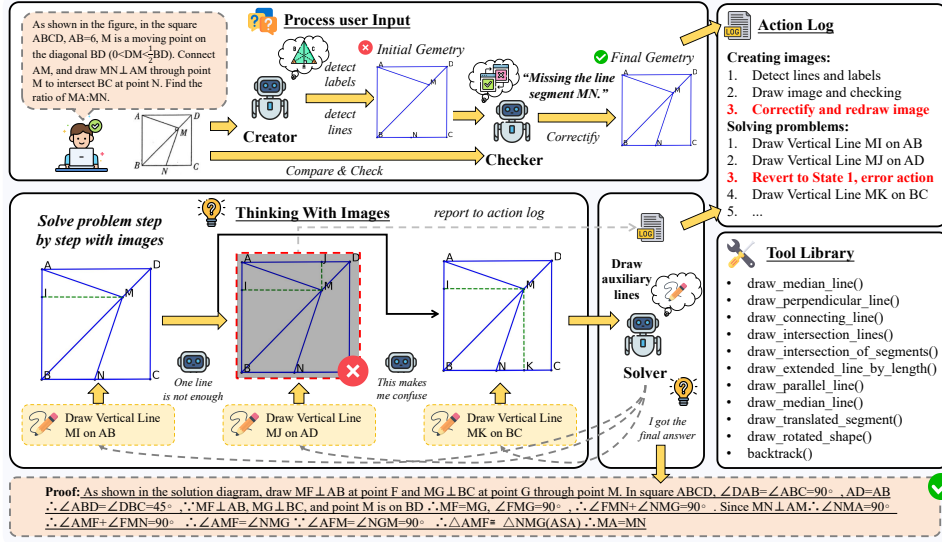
As shown in the figure, in the square ABCD, AB=6, M is a moving point on the diagonal BD ($0<DM<\frac{1}{2}BD$). Connect AM, and draw MN⊥AM through point M to intersect BC at point N. Find the ratio of MA:MN.

A D M B N C

Process user Input

detect labels

detect lines

Creator

Initial Gemetry

A D M B N C

"Missing the line segment MN."

Checker

Correctify

Final Gemetry

Compare & Check

Action Log

Creating images:
1. Detect lines and labels
2. Draw image and checking
3. Correctify and redraw image

Solving promblems:
1. Draw Vertical Line MI on AB
2. Draw Vertical Line MJ on AD
3. Revert to State 1, error action
4. Draw Vertical Line MK on BC
5. ...

Solve problem step by step with images

Thinking With Images

report to action log

A D I M B N C

A J D I M B N C

A D I M B N K C

One line is not enough

This makes me confuse

Draw Vertical Line MI on AB

Draw Vertical Line MJ on AD

Draw Vertical Line MK on BC

Draw auxiliary lines

Solver

I got the final answer

Tool Library

• draw_median_line()
• draw_perpendicular_line()
• draw_connecting_line()
• draw_intersection_lines()
• draw_intersection_of_segments()
• draw_extended_line_by_length()
• draw_parallel_line()
• draw_median_line()
• draw_translated_segment()
• draw_rotated_shape()
• backtrack()

Proof: As shown in the solution diagram, draw MF⊥AB at point F and MG⊥BC at point G through point M. In square ABCD, ∠DAB=∠ABC=90°, AD=AB ∴∠ABD=∠DBC=45°, ∵MF⊥AB, MG⊥BC, and point M is on BD ∴MF=MG, ∠FMG=90°, ∴∠FMN+∠NMG=90°. Since MN⊥AM∴∠NMA=90° ∴∠AMF+∠FMN=90°, ∴∠AMF=∠NMG ∵∠AFM=∠NGM=90° ∴△AMF≌△NMG(ASA) ∴MA=MN